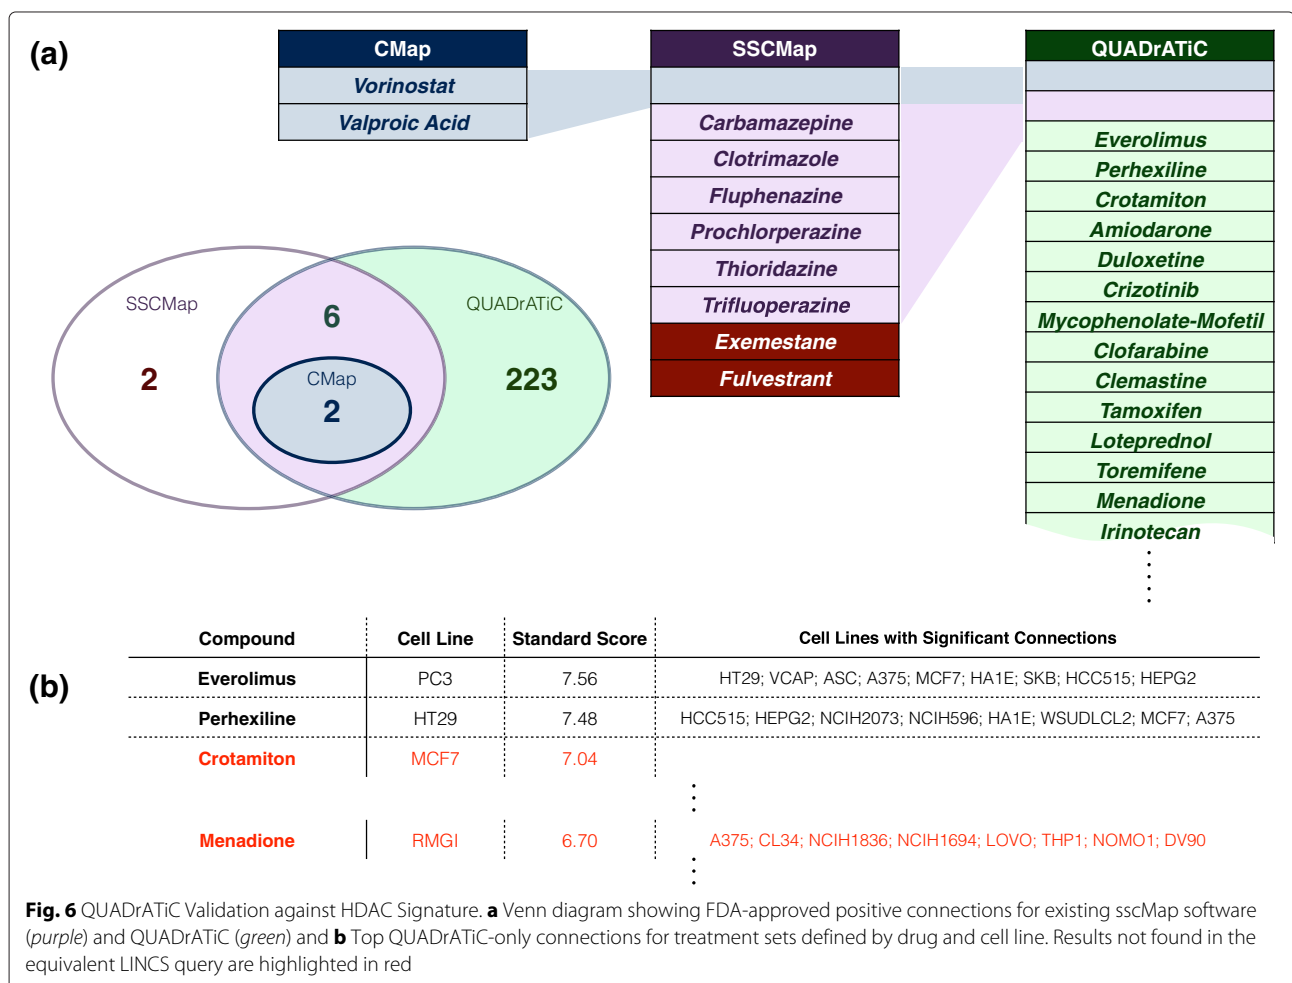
(a)

CMap
Vorinostat
Valproic Acid

SSCMap
Carbamazepine
Clotrimazole
Fluphenazine
Prochlorperazine
Thioridazine
Trifluoperazine
Exemestane
Fulvestrant

QUADrATiC
Everolimus
Perhexiline
Crotamiton
Amiodarone
Duloxetine
Crizotinib
Mycophenolate-Mofetil
Clofarabine
Clemastine
Tamoxifen
Loteprednol
Toremifene
Menadione
Irinotecan

SSCMap
2
6
QUADrATiC
223
CMap
2

(b)

| Compound | Cell Line | Standard Score | Cell Lines with Significant Connections |
|---|---|---|---|
| Everolimus | PC3 | 7.56 | HT29; VCAP; ASC; A375; MCF7; HA1E; SKB; HCC515; HEPG2 |
| Perhexiline | HT29 | 7.48 | HCC515; HEPG2; NCIH2073; NCIH596; HA1E; WSUDLCL2; MCF7; A375 |
| Crotamiton | MCF7 | 7.04 | |
| Menadione | RMGI | 6.70 | A375; CL34; NCIH1836; NCIH1694; LOVO; THP1; NOMO1; DV90 |

Fig. 6 QUADrATiC Validation against HDAC Signature. a Venn diagram showing FDA-approved positive connections for existing sscMap software (purple) and QUADrATiC (green) and b Top QUADrATiC-only connections for treatment sets defined by drug and cell line. Results not found in the equivalent LINCS query are highlighted in red